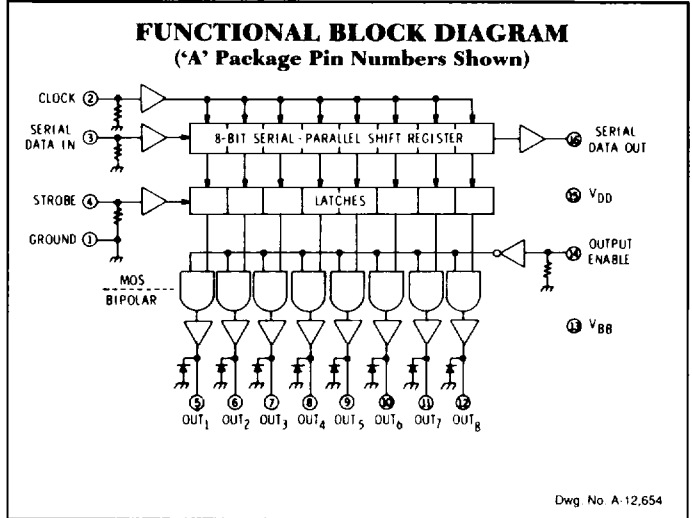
FUNCTIONAL BLOCK DIAGRAM
('A' Package Pin Numbers Shown)

CLOCK ②

SERIAL DATA IN ③

8-BIT SERIAL-PARALLEL SHIFT REGISTER

SERIAL DATA OUT ⑯

STROBE ④

LATCHES

⑮ $V_{DD}$

GROUND ①

OUTPUT ENABLE ⑭

MOS

BIPOLAR

⑬ $V_{BB}$

⑤ $OUT_1$

⑥ $OUT_2$

⑦ $OUT_3$

⑧ $OUT_4$

⑨ $OUT_5$

⑩ $OUT_6$

⑪ $OUT_7$

⑫ $OUT_8$

Dwg. No. A-12,654